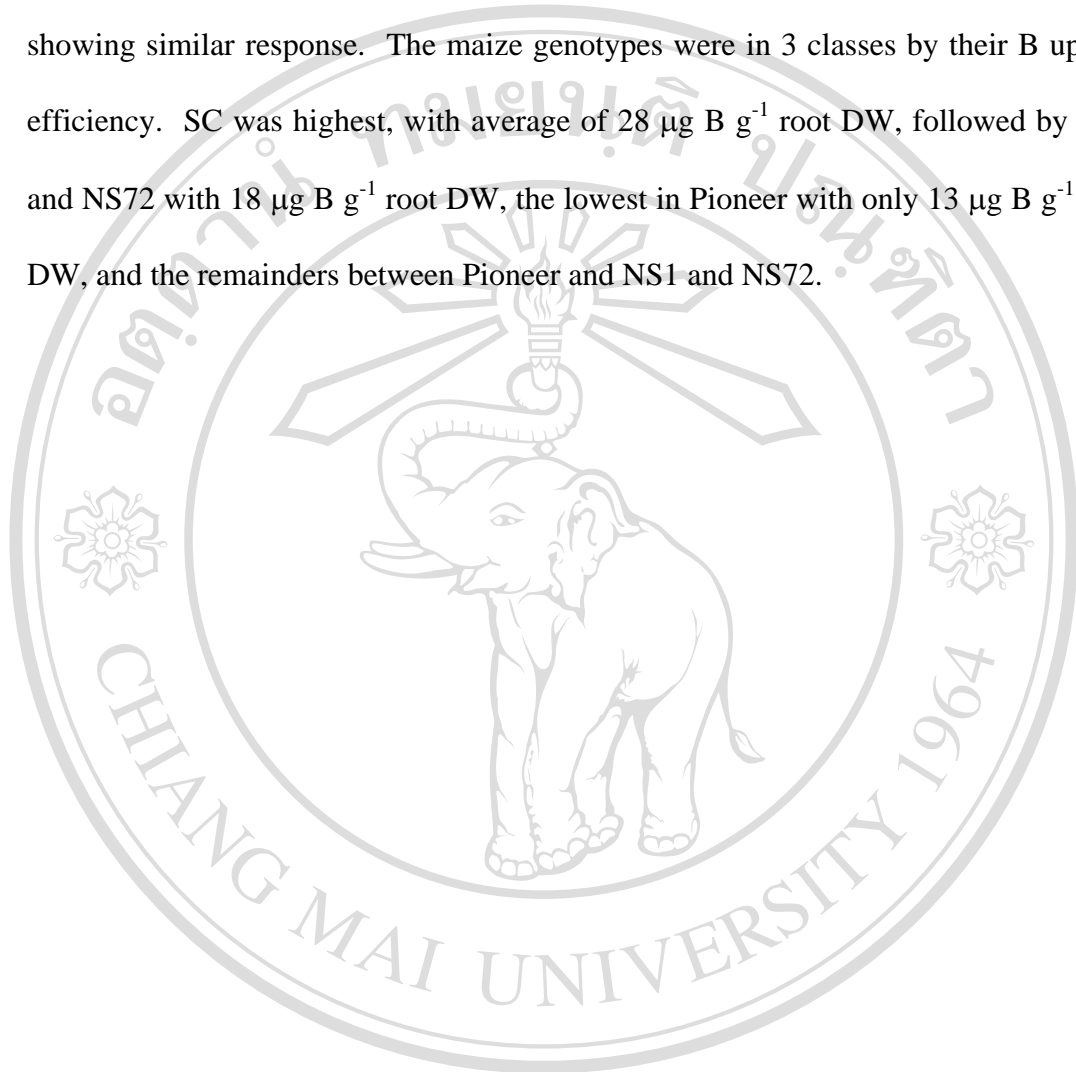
showing similar response. The maize genotypes were in 3 classes by their B up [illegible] efficiency. SC was highest, with average of 28 μg B $g^{-1}$ root DW, followed by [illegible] and NS72 with 18 μg B $g^{-1}$ root DW, the lowest in Pioneer with only 13 μg B $g^{-1}$ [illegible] DW, and the remainders between Pioneer and NS1 and NS72.

ลิขสิทธิ์มหาวิทยาลัยเชียงใหม่

CHIANG MAI UNIVERSITY 1964